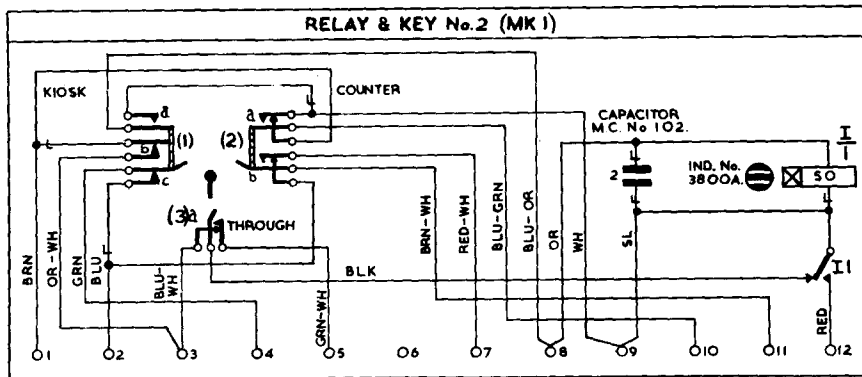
RELAY & KEY No.2 (MK I)

KIOSK

COUNTER

a

L

a

L

(1)

(2)

b

b

c

CAPACITOR M.C. No 102.

I
I

2

IND. No. 3800A.

SO

L

(3)a

THROUGH

BRN

OR-WH

GRN

BLU

L

BLU-WH

BLK

BRN-WH

RED-WH

BLU-GRN

BLU-OR

OR

WH

SL

GRN-WH

I1

RED

O1 O2 O3 O4 O5 O6 O7 O8 O9 O10 O11 O12